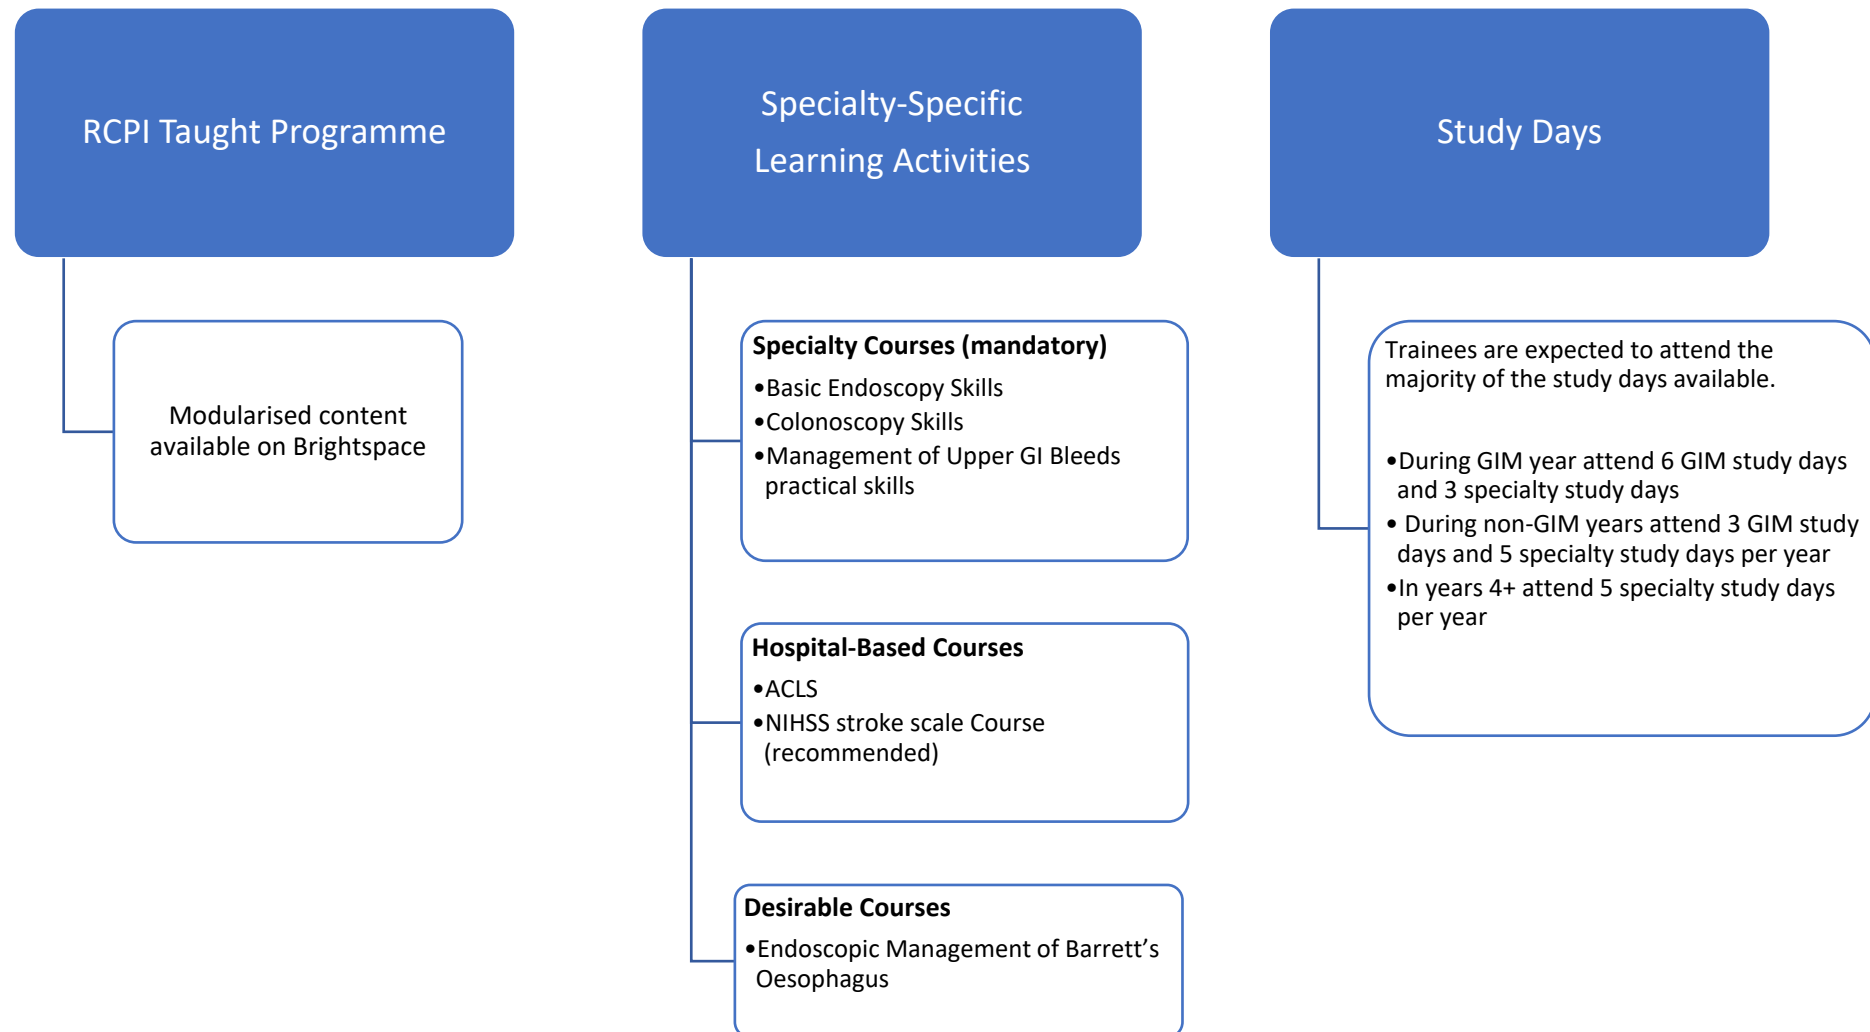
RCPI Taught Programme

Modularised content available on Brightspace

Specialty-Specific Learning Activities

**Specialty Courses (mandatory)**
- Basic Endoscopy Skills
- Colonoscopy Skills
- Management of Upper GI Bleeds practical skills

**Hospital-Based Courses**
- ACLS
- NIHSS stroke scale Course (recommended)

**Desirable Courses**
- Endoscopic Management of Barrett's Oesophagus

Study Days

Trainees are expected to attend the majority of the study days available.

- During GIM year attend 6 GIM study days and 3 specialty study days
- During non-GIM years attend 3 GIM study days and 5 specialty study days per year
- In years 4+ attend 5 specialty study days per year